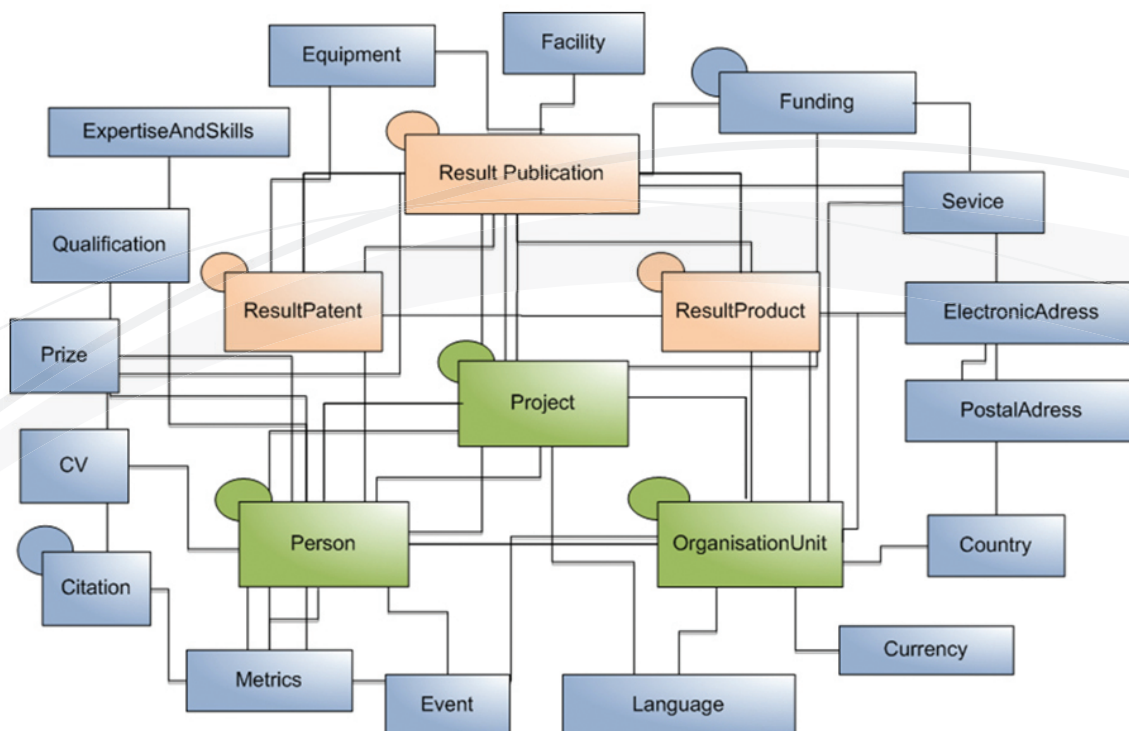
Equipment

Facility

Funding

ExpertiseAndSkills

Result Publication

Sevice

Qualification

ResultPatent

ResultProduct

ElectronicAdress

Prize

Project

PostalAdress

CV

Person

OrganisationUnit

Country

Citation

Currency

Metrics

Event

Language